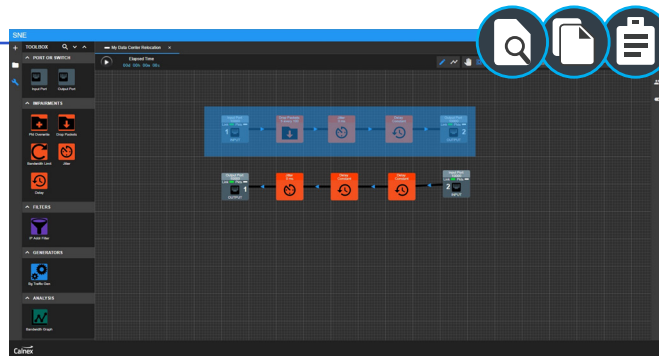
SNE

TOOLBOX

PORT OR SWITCH

Input Port

Output Port

IMPAIRMENTS

Pkt Overwrite

Drop Packets

Bandwidth Limit

Jitter

Delay

FILTERS

IP Addr Filter

GENERATORS

Bg Traffic Gen

ANALYSIS

Bandwidth Graph

My Data Center Relocation ×

Elapsed Time

1

OUTPUT

2

INPUT

Calnex